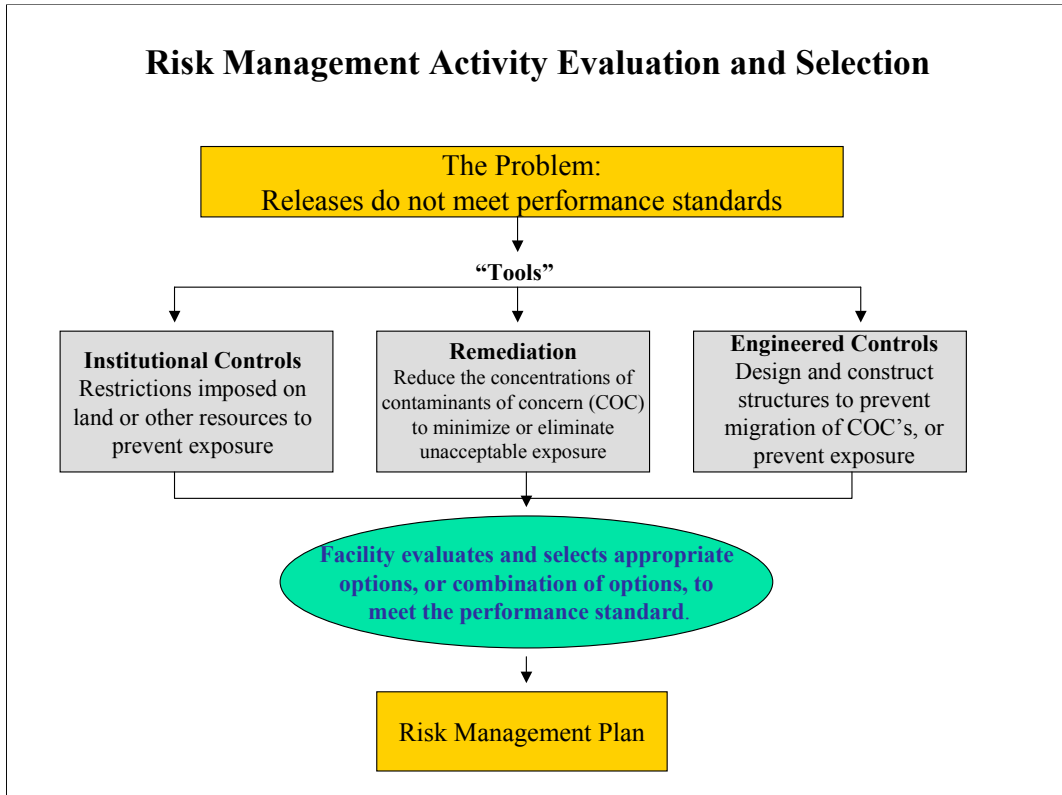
Risk Management Activity Evaluation and Selection

The Problem:
Releases do not meet performance standards

"Tools"

Institutional Controls
Restrictions imposed on land or other resources to prevent exposure

Remediation
Reduce the concentrations of contaminants of concern (COC) to minimize or eliminate unacceptable exposure

Engineered Controls
Design and construct structures to prevent migration of COC's, or prevent exposure

Facility evaluates and selects appropriate options, or combination of options, to meet the performance standard.

Risk Management Plan